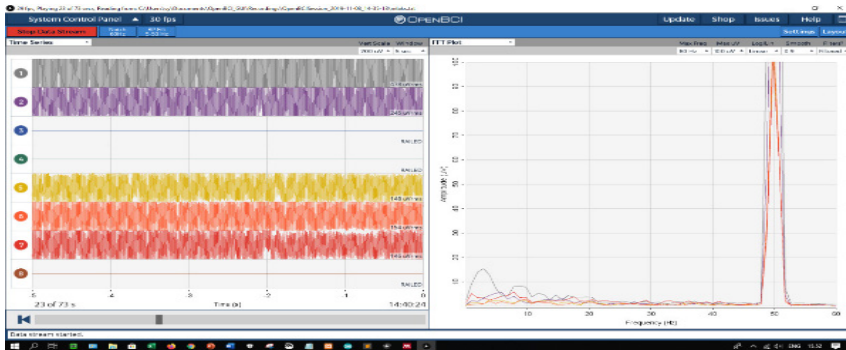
30 fps, Playing 23 of 73 secs, Reading from: C:\Users\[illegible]\Documents\OpenBCI_GUI\Recordings\OpenBCISession_2019-11-08_14-35-12\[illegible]

System Control Panel 30 fps

OPENBCI

Update Shop Issues Help

Stop Data Stream

Time Series

Vert Scale Window

FFT Plot

Max Freq Max uV Log/Lin Smooth Filtered

Settings Layout

1
2
3
4
5
6
7
8

RAILED
RAILED
RAILED

-5 -4 -3 -2 -1 0

Time (s)

23 of 73 s

14:40:24

Amplitude (uV)

10 20 30 40 50 60

Frequency (Hz)

Data stream started.

ENG 15:52